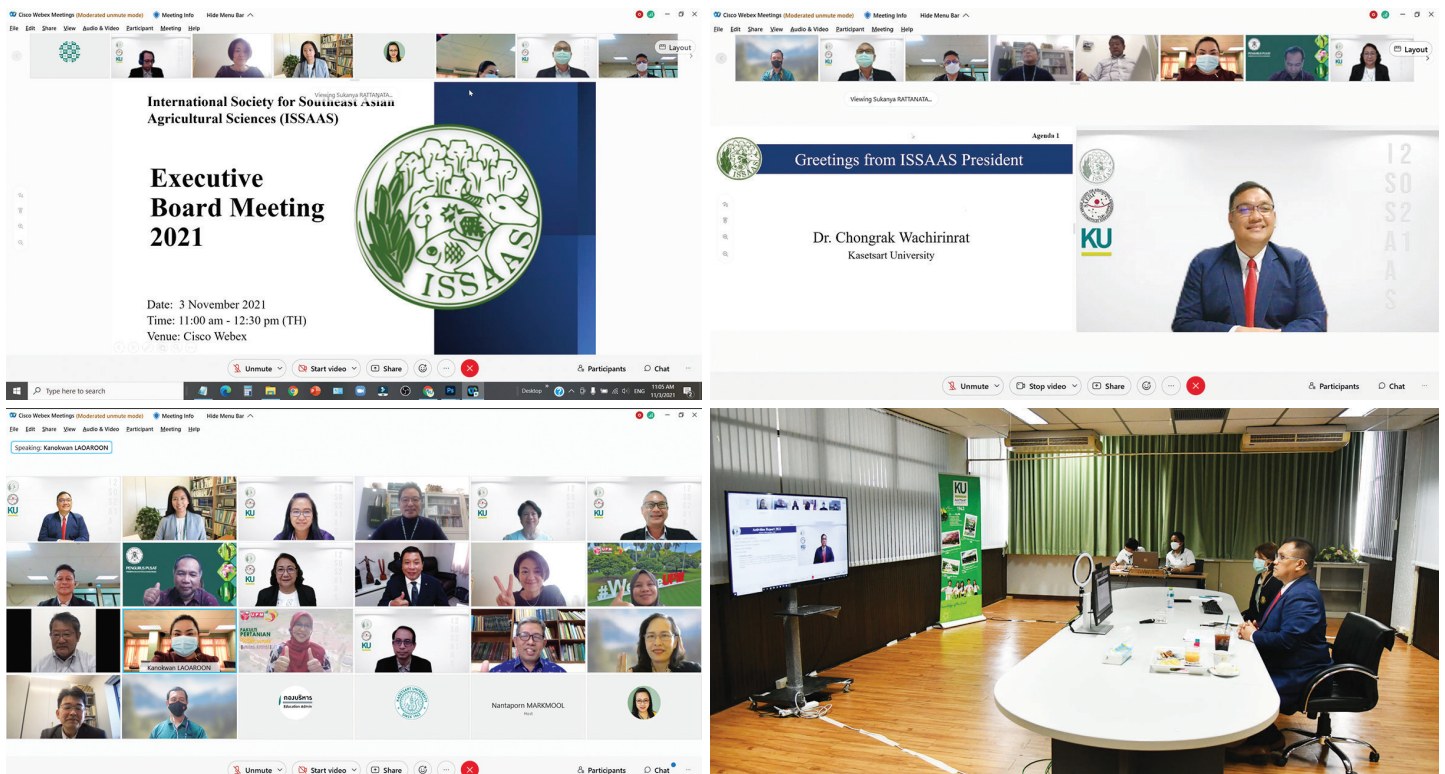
Cisco Webex Meetings (Moderated unmute mode) Meeting Info Hide Menu Bar

File Edit Share View Audio & Video Participant Meeting Help

Layout

Viewing Sukanya RATTANATA...

International Society for Southeast Asian Agricultural Sciences (ISSAAS)

Executive Board Meeting 2021

ISSAAS

Date: 3 November 2021
Time: 11:00 am - 12:30 pm (TH)
Venue: Cisco Webex

Unmute Start video Share Participants Chat

Type here to search

Desktop ENG 11:05 AM 11/3/2021

Cisco Webex Meetings (Moderated unmute mode) Meeting Info Hide Menu Bar

File Edit Share View Audio & Video Participant Meeting Help

Layout

Viewing Sukanya RATTANATA...

Agenda 1

Greetings from ISSAAS President

ISSAAS

Dr. Chongrak Wachirinrat
Kasetsart University

KU

12 SO S2 A1 A S

Unmute Stop video Share Participants Chat

Cisco Webex Meetings (Moderated unmute mode) Meeting Info Hide Menu Bar

File Edit Share View Audio & Video Participant Meeting Help

Speaking: Kanokwan LAOAROON

KU

PENGURUS PUSAT

FAKULTI PERTANIAN

UPM

Kanokwan LAOAROON

Education Admin

Nantaporn MARKMOOL

Unmute Start video Share Participants Chat

KU